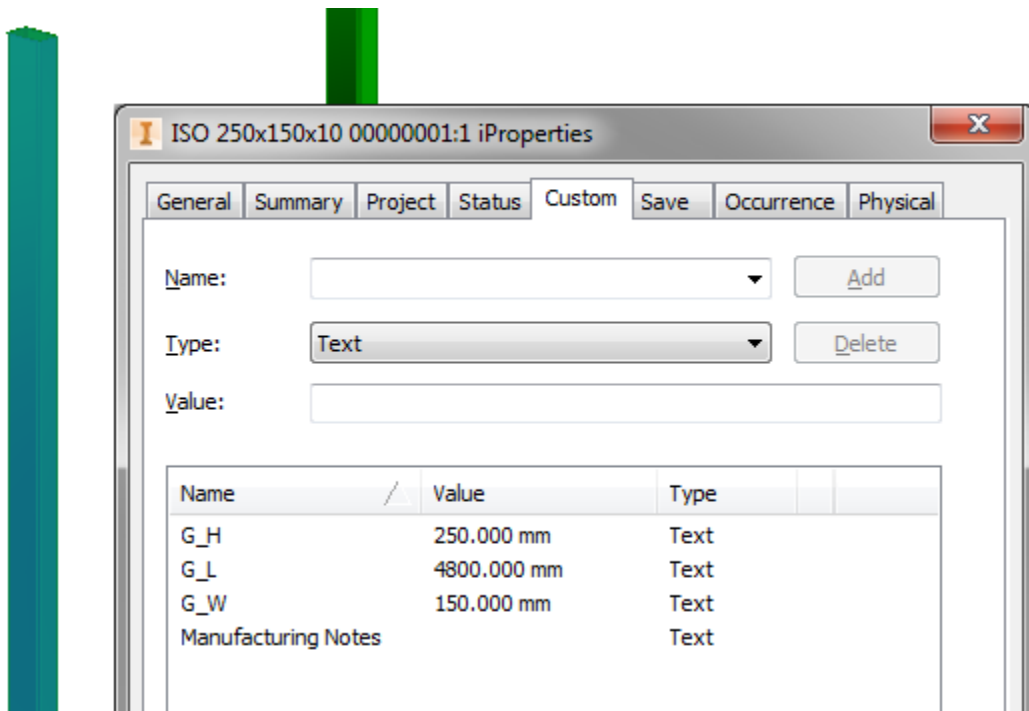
ISO 250x150x10 00000001:1 iProperties

General | Summary | Project | Status | Custom | Save | Occurrence | Physical

Name:

Add

Type: Text

Delete

Value:

| Name | Value | Type |
|---|---|---|
| G_H | 250.000 mm | Text |
| G_L | 4800.000 mm | Text |
| G_W | 150.000 mm | Text |
| Manufacturing Notes | | Text |